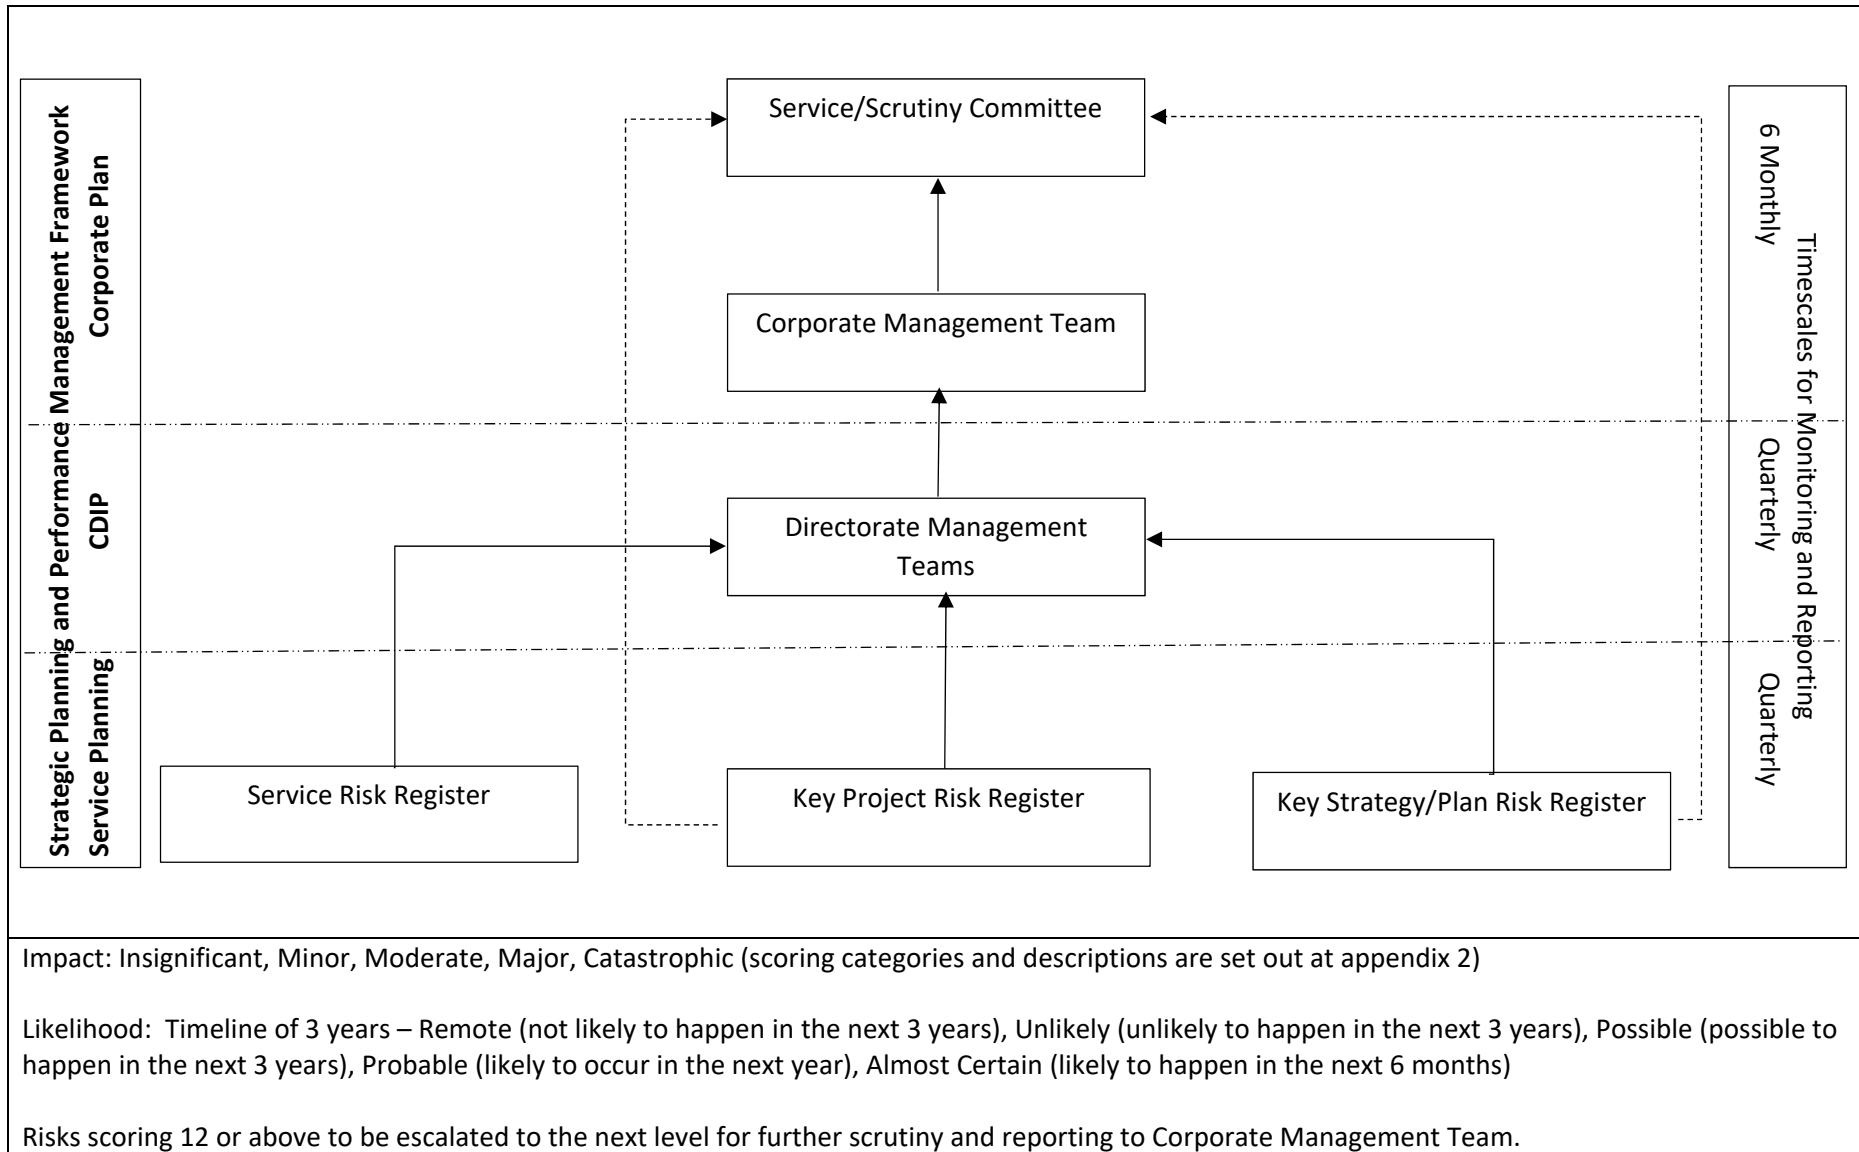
Strategic Planning and Performance Management Framework

Corporate Plan

CDIP

Service Planning

Service/Scrutiny Committee

Corporate Management Team

Directorate Management Teams

Service Risk Register

Key Project Risk Register

Key Strategy/Plan Risk Register

Timescales for Monitoring and Reporting

6 Monthly

Quarterly

Quarterly

Impact: Insignificant, Minor, Moderate, Major, Catastrophic (scoring categories and descriptions are set out at appendix 2)

Likelihood: Timeline of 3 years – Remote (not likely to happen in the next 3 years), Unlikely (unlikely to happen in the next 3 years), Possible (possible to happen in the next 3 years), Probable (likely to occur in the next year), Almost Certain (likely to happen in the next 6 months)

Risks scoring 12 or above to be escalated to the next level for further scrutiny and reporting to Corporate Management Team.